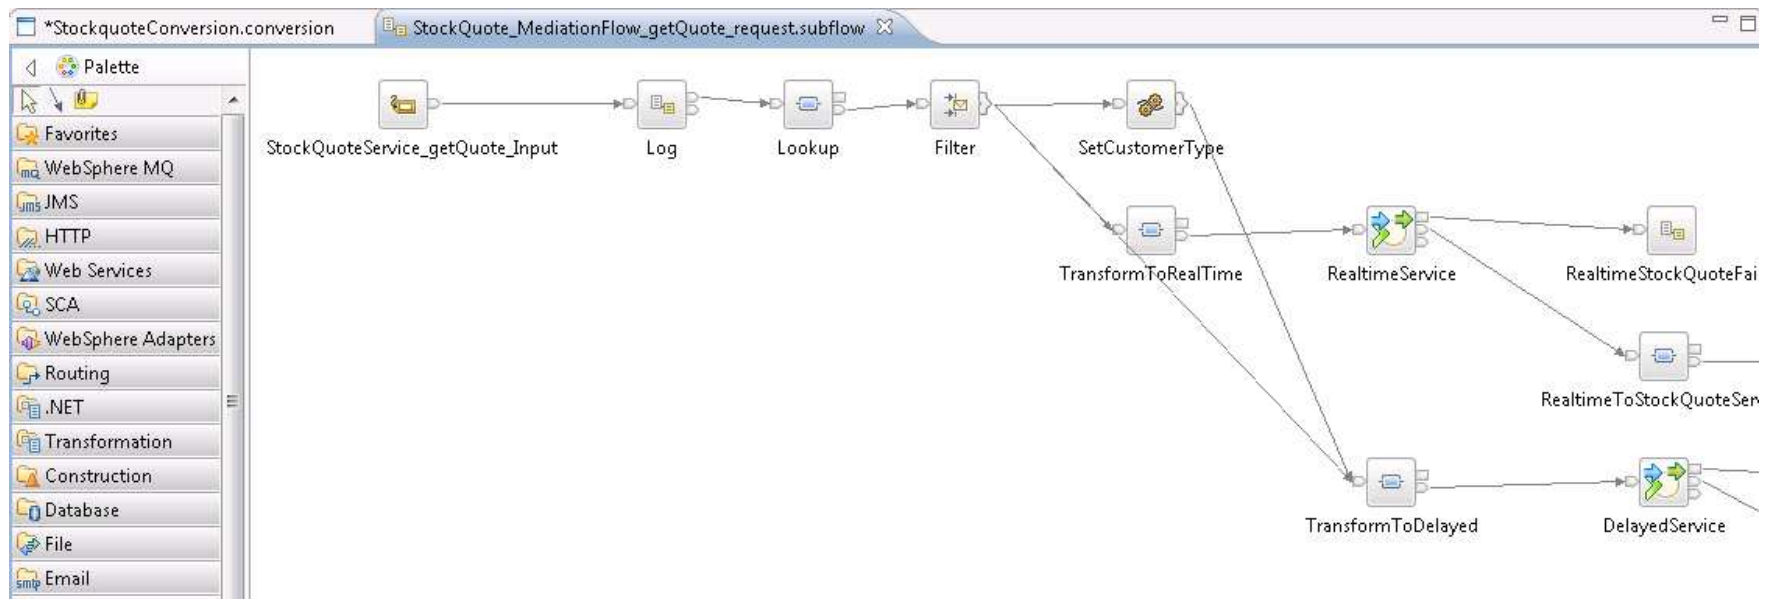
*StockquoteConversion.conversion
StockQuote_MediationFlow_getQuote_request.subflow

Palette
Favorites
WebSphere MQ
JMS
HTTP
Web Services
SCA
WebSphere Adapters
Routing
.NET
Transformation
Construction
Database
File
Email

StockQuoteService_getQuote_Input
Log
Lookup
Filter
SetCustomerType
TransformToRealTime
RealtimeService
RealtimeStockQuoteFai
RealtimeToStockQuoteSer
TransformToDelayed
DelayedService